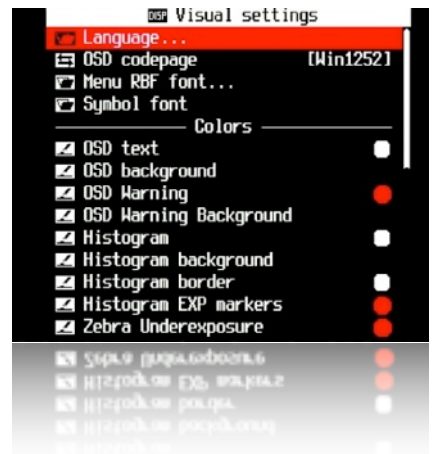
DSP Visual settings
Language...
OSD codepage [Win1252]
Menu RBF font...
Symbol font
Colors
OSD text
OSD background
OSD Warning
OSD Warning Background
Histogram
Histogram background
Histogram border
Histogram EXP markers
Zebra Underexposure